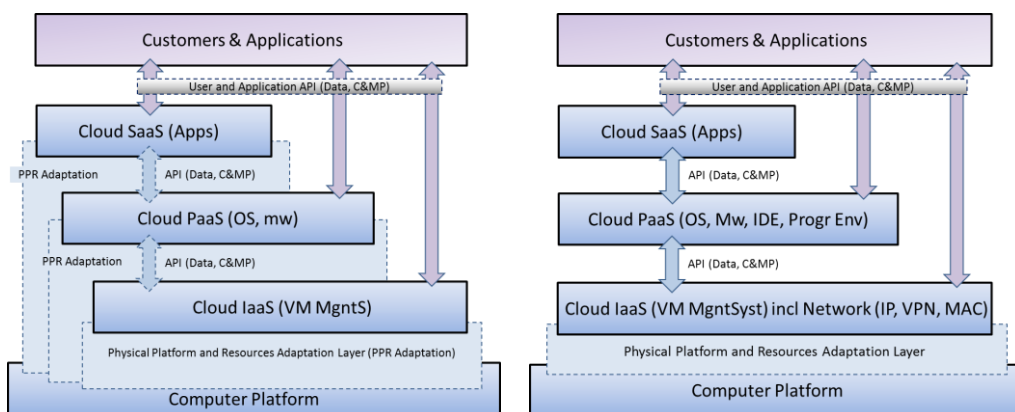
Customers & Applications

User and Application API (Data, C&MP)

Cloud SaaS (Apps)

PPR Adaptation

API (Data, C&MP)

Cloud PaaS (OS, mw)

PPR Adaptation

API (Data, C&MP)

Cloud IaaS (VM MgntS)

Physical Platform and Resources Adaptation Layer (PPR Adaptation)

Computer Platform

Customers & Applications

User and Application API (Data, C&MP)

Cloud SaaS (Apps)

API (Data, C&MP)

Cloud PaaS (OS, Mw, IDE, Progr Env)

API (Data, C&MP)

Cloud IaaS (VM MgntSyst) incl Network (IP, VPN, MAC)

Physical Platform and Resources Adaptation Layer

Computer Platform